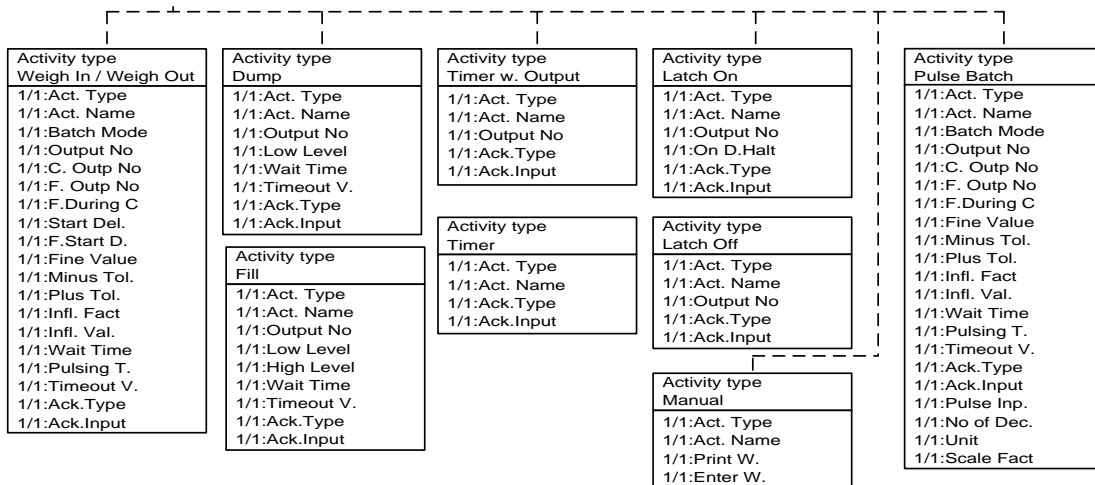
Activity type
Weigh In / Weigh Out

1/1:Act. Type
1/1:Act. Name
1/1:Batch Mode
1/1:Output No
1/1:C. Outp No
1/1:F. Outp No
1/1:F.During C
1/1:Start Del.
1/1:F.Start D.
1/1:Fine Value
1/1:Minus Tol.
1/1:Plus Tol.
1/1:Infl. Fact
1/1:Infl. Val.
1/1:Wait Time
1/1:Pulsing T.
1/1:Timeout V.
1/1:Ack.Type
1/1:Ack.Input

Activity type
Dump

1/1:Act. Type
1/1:Act. Name
1/1:Output No
1/1:Low Level
1/1:Wait Time
1/1:Timeout V.
1/1:Ack.Type
1/1:Ack.Input

Activity type
Fill

1/1:Act. Type
1/1:Act. Name
1/1:Output No
1/1:Low Level
1/1:High Level
1/1:Wait Time
1/1:Timeout V.
1/1:Ack.Type
1/1:Ack.Input

Activity type
Timer w. Output

1/1:Act. Type
1/1:Act. Name
1/1:Output No
1/1:Ack.Type
1/1:Ack.Input

Activity type
Timer

1/1:Act. Type
1/1:Act. Name
1/1:Ack.Type
1/1:Ack.Input

Activity type
Latch On

1/1:Act. Type
1/1:Act. Name
1/1:Output No
1/1:On D.Halt
1/1:Ack.Type
1/1:Ack.Input

Activity type
Latch Off

1/1:Act. Type
1/1:Act. Name
1/1:Output No
1/1:Ack.Type
1/1:Ack.Input

Activity type
Manual

1/1:Act. Type
1/1:Act. Name
1/1:Print W.
1/1:Enter W.

Activity type
Pulse Batch

1/1:Act. Type
1/1:Act. Name
1/1:Batch Mode
1/1:Output No
1/1:C. Outp No
1/1:F. Outp No
1/1:F.During C
1/1:Fine Value
1/1:Minus Tol.
1/1:Plus Tol.
1/1:Infl. Fact
1/1:Infl. Val.
1/1:Wait Time
1/1:Pulsing T.
1/1:Timeout V.
1/1:Ack.Type
1/1:Ack.Input
1/1:Pulse Inp.
1/1:No of Dec.
1/1:Unit
1/1:Scale Fact